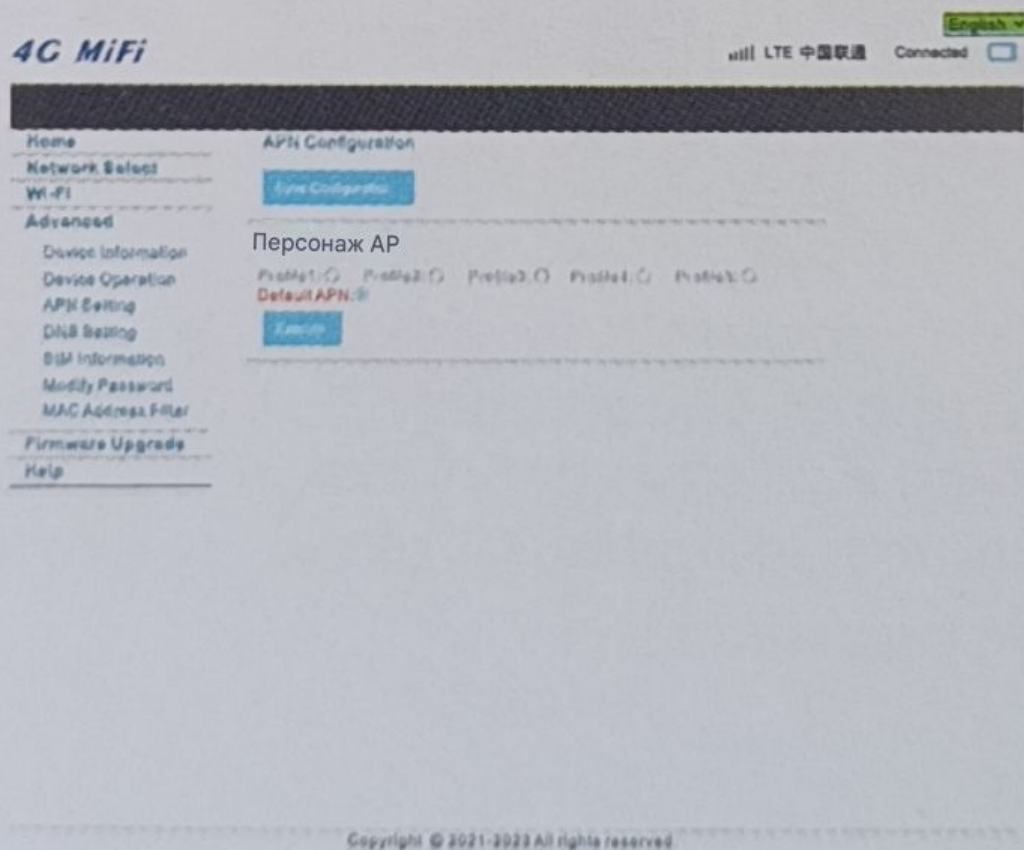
English

4G MiFi

LTE 中国联通 Connected

Home
Network Select
Wi-Fi
Advanced
Device Information
Device Operation
APN Setting
DNS Setting
SIM Information
Modify Password
MAC Address Filter
Firmware Upgrade
Help

APN Configuration

Sync Configuration

Персонаж AP

Profile1: Profile2: Profile3: Profile4: Profile5:
Default APN:

Execute

Copyright © 2021-2023 All rights reserved